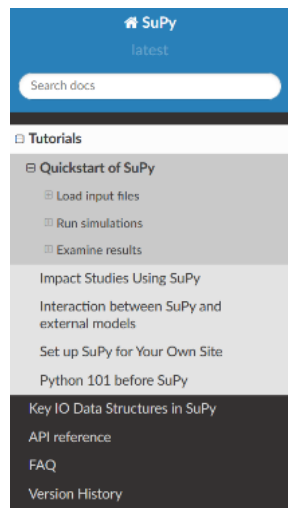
SuPy
latest

Search docs

Tutorials

Quickstart of SuPy

Load input files

Run simulations

Examine results

Impact Studies Using SuPy

Interaction between SuPy and external models

Set up SuPy for Your Own Site

Python 101 before SuPy

Key IO Data Structures in SuPy

API reference

FAQ

Version History